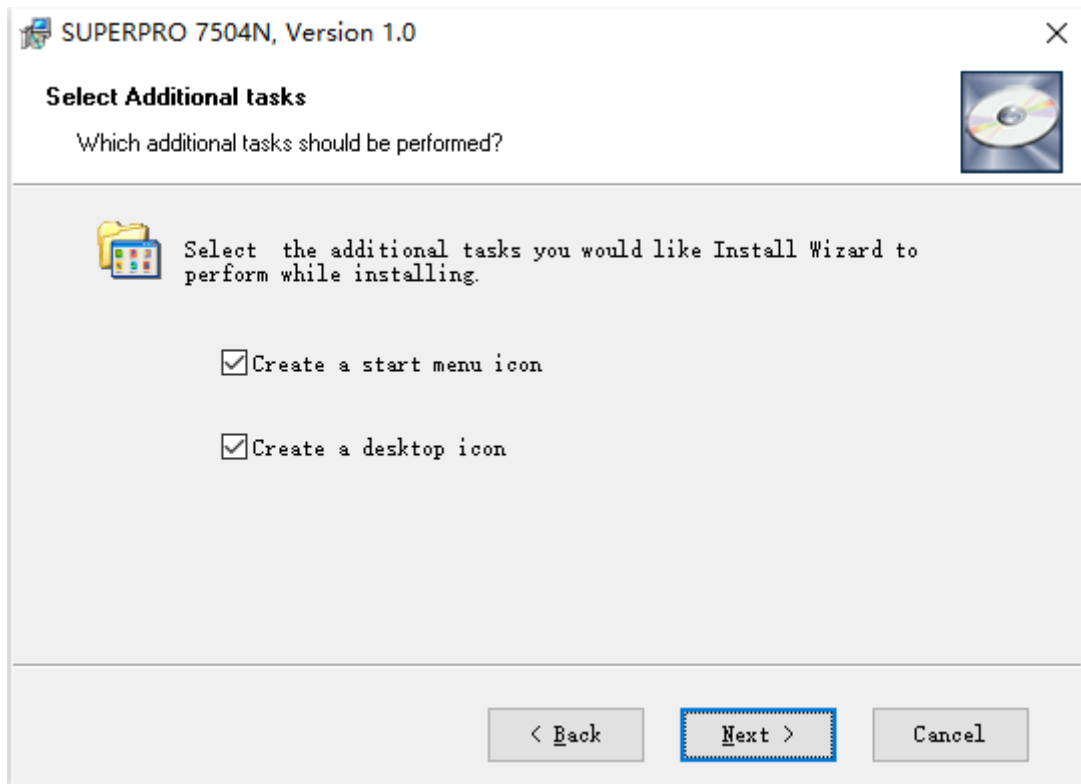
SUPERPRO 7504N, Version 1.0

×

Select Additional tasks

Which additional tasks should be performed?

Select the additional tasks you would like Install Wizard to perform while installing.

☑Create a start menu icon

☑Create a desktop icon

< Back

Next >

Cancel